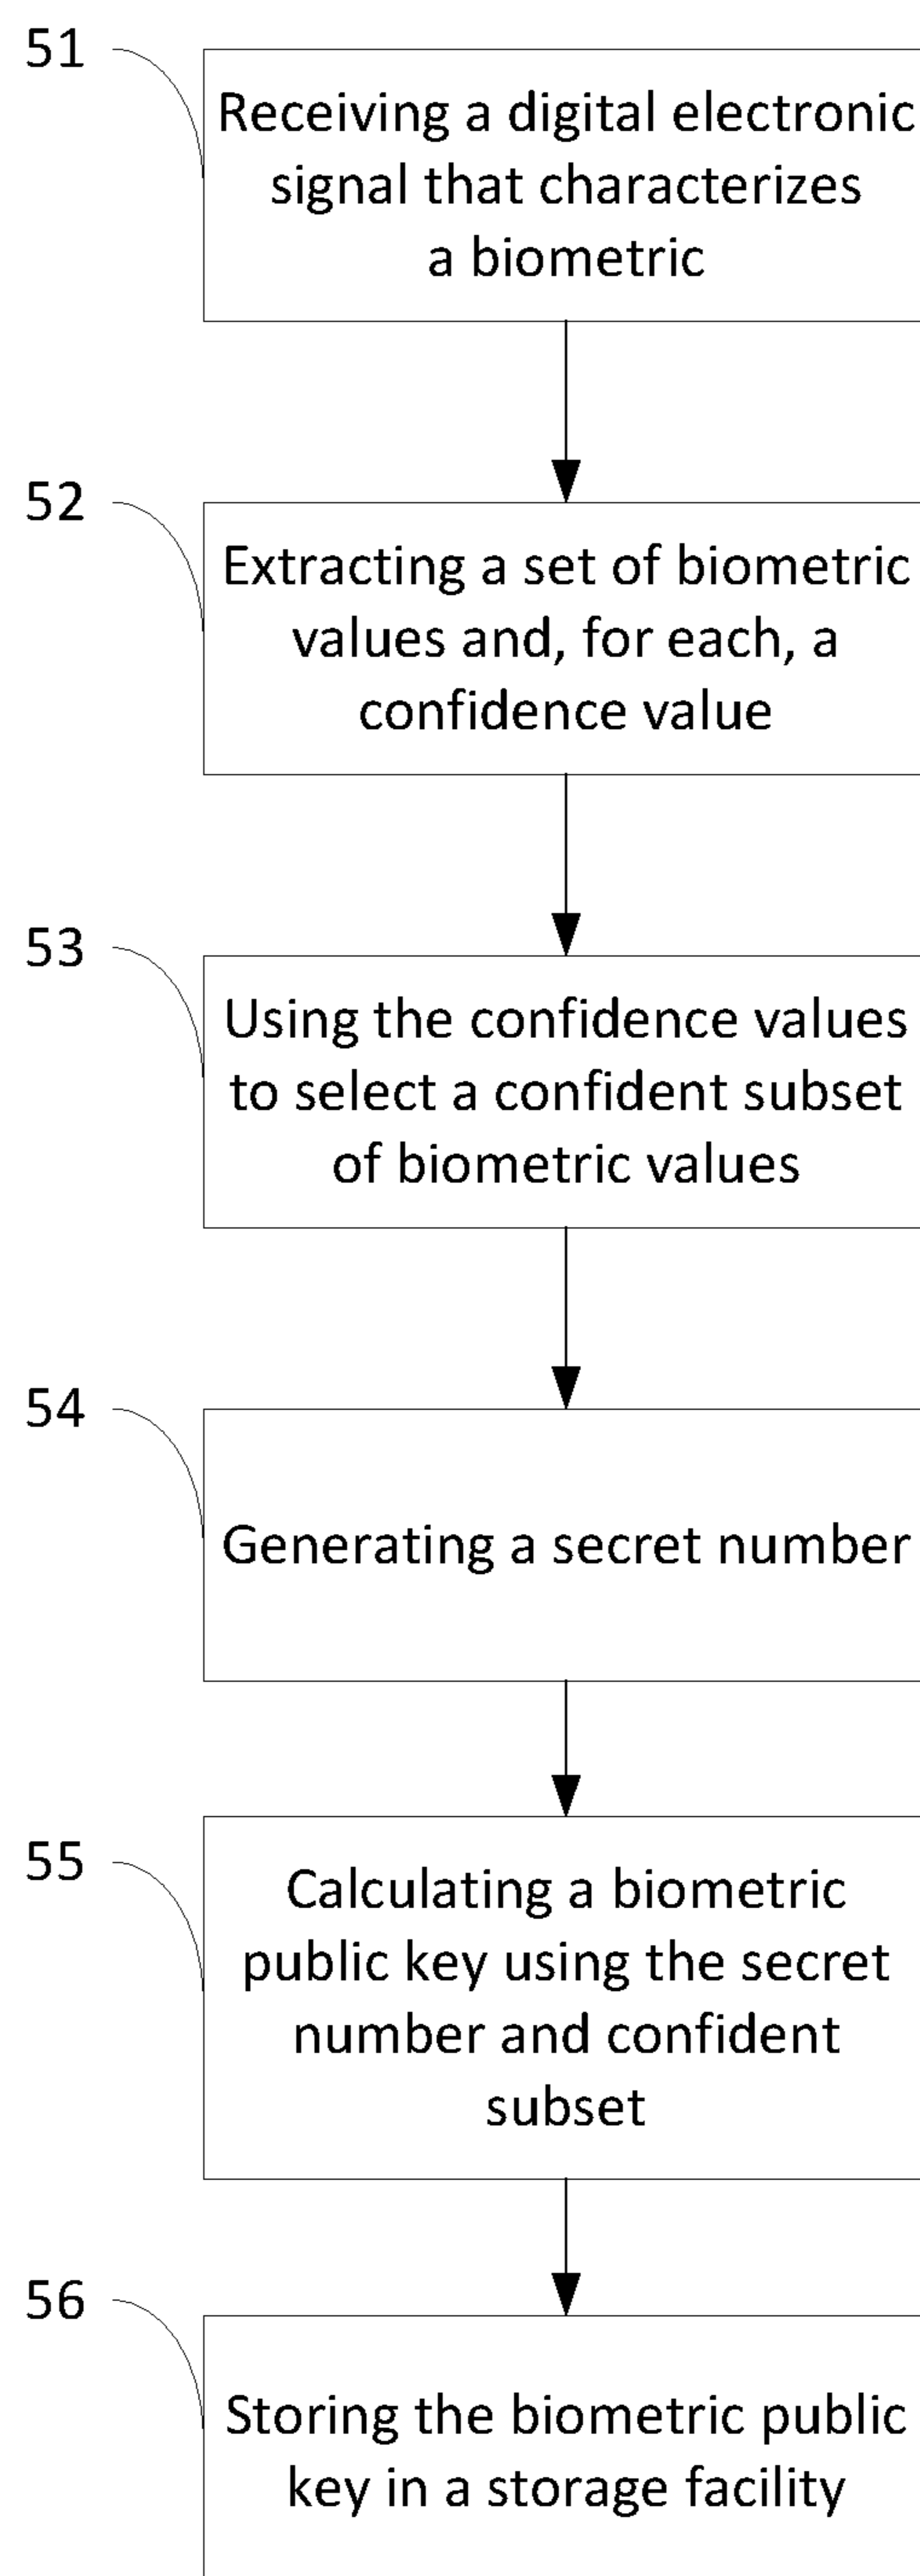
51

Receiving a digital electronic signal that characterizes a biometric

52

Extracting a set of biometric values and, for each, a confidence value

53

Using the confidence values to select a confident subset of biometric values

54

Generating a secret number

55

Calculating a biometric public key using the secret number and confident subset

56

Storing the biometric public key in a storage facility